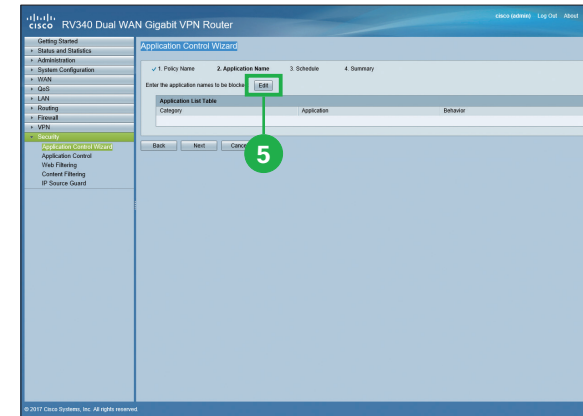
cisco RV340 Dual WAN Gigabit VPN Router

cisco (admin) Log Out About

Getting Started
Status and Statistics
Administration
System Configuration
WAN
QoS
LAN
Routing
Firewall
VPN
Security
Application Control Wizard
Application Control
Web Filtering
Content Filtering
IP Source Guard

Application Control Wizard

✓ 1. Policy Name 2. Application Name 3. Schedule 4. Summary

Enter the application names to be blocke Edit

Application List Table

| Category | Application | Behavior |
|---|---|---|

Back Next Cance

5

© 2017 Cisco Systems, Inc. All rights reserved.